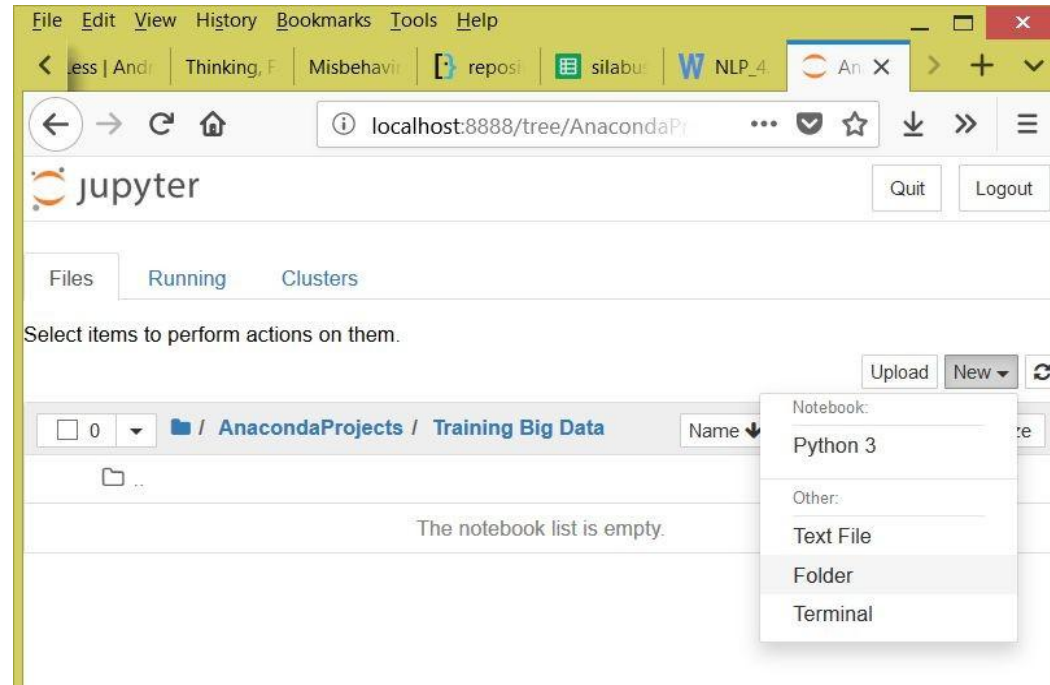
File Edit View History Bookmarks Tools Help

ess | Andr Thinking, F Misbehavir reposi silabus NLP_4 An

localhost:8888/tree/AnacondaPr

jupyter

Quit Logout

Files Running Clusters

Select items to perform actions on them.

Upload New

0 / AnacondaProjects / Training Big Data

Name

..

The notebook list is empty.

Notebook:

Python 3

Other:

Text File

Folder

Terminal